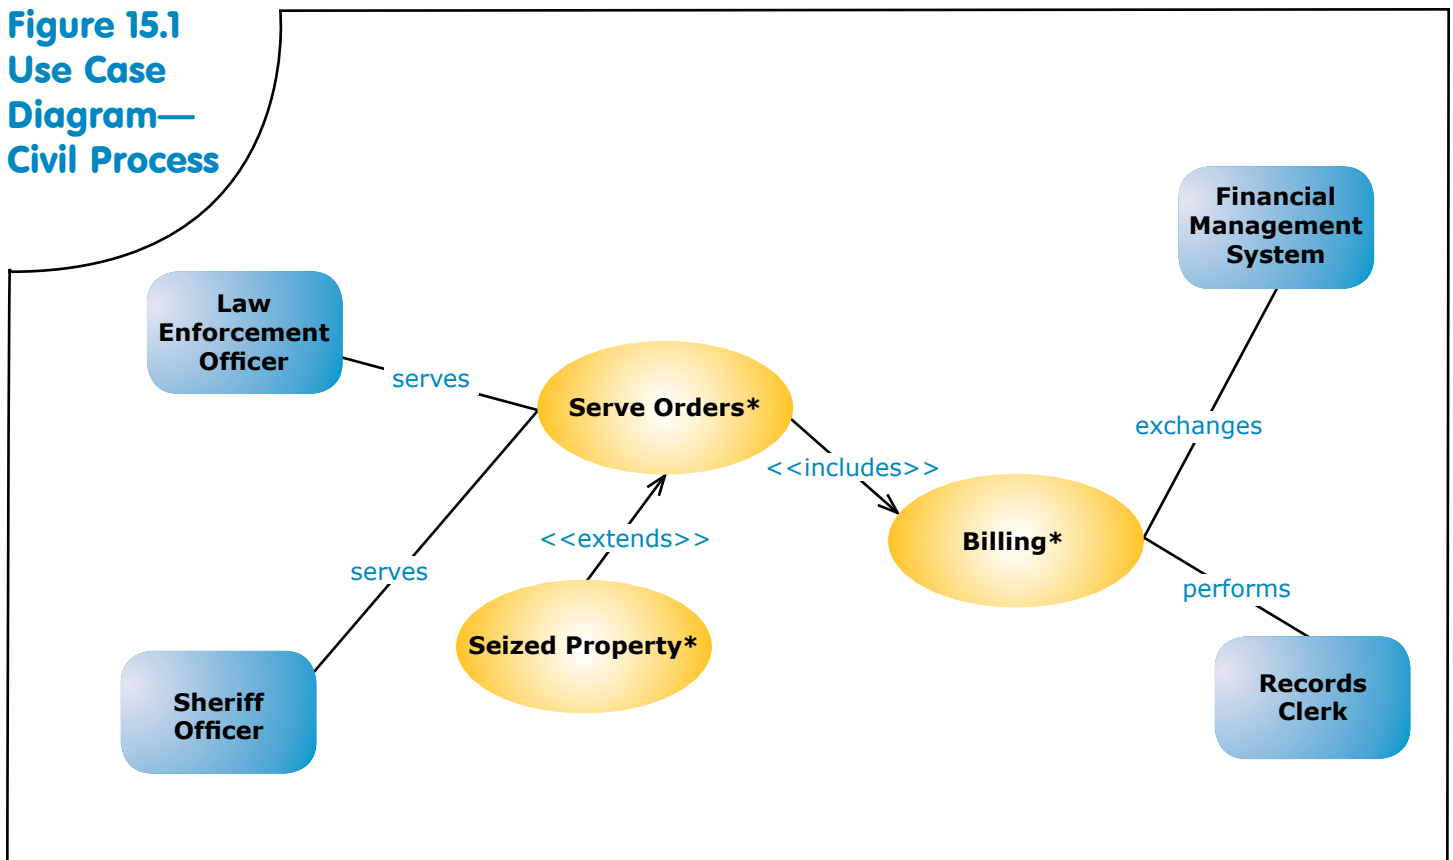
Figure 15.1
Use Case Diagram—
Civil Process

Financial Management System

Law Enforcement Officer

serves

Serve Orders*

exchanges

<<includes>>

<<extends>>

Billing*

serves

performs

Seized Property*

Sheriff Officer

Records Clerk